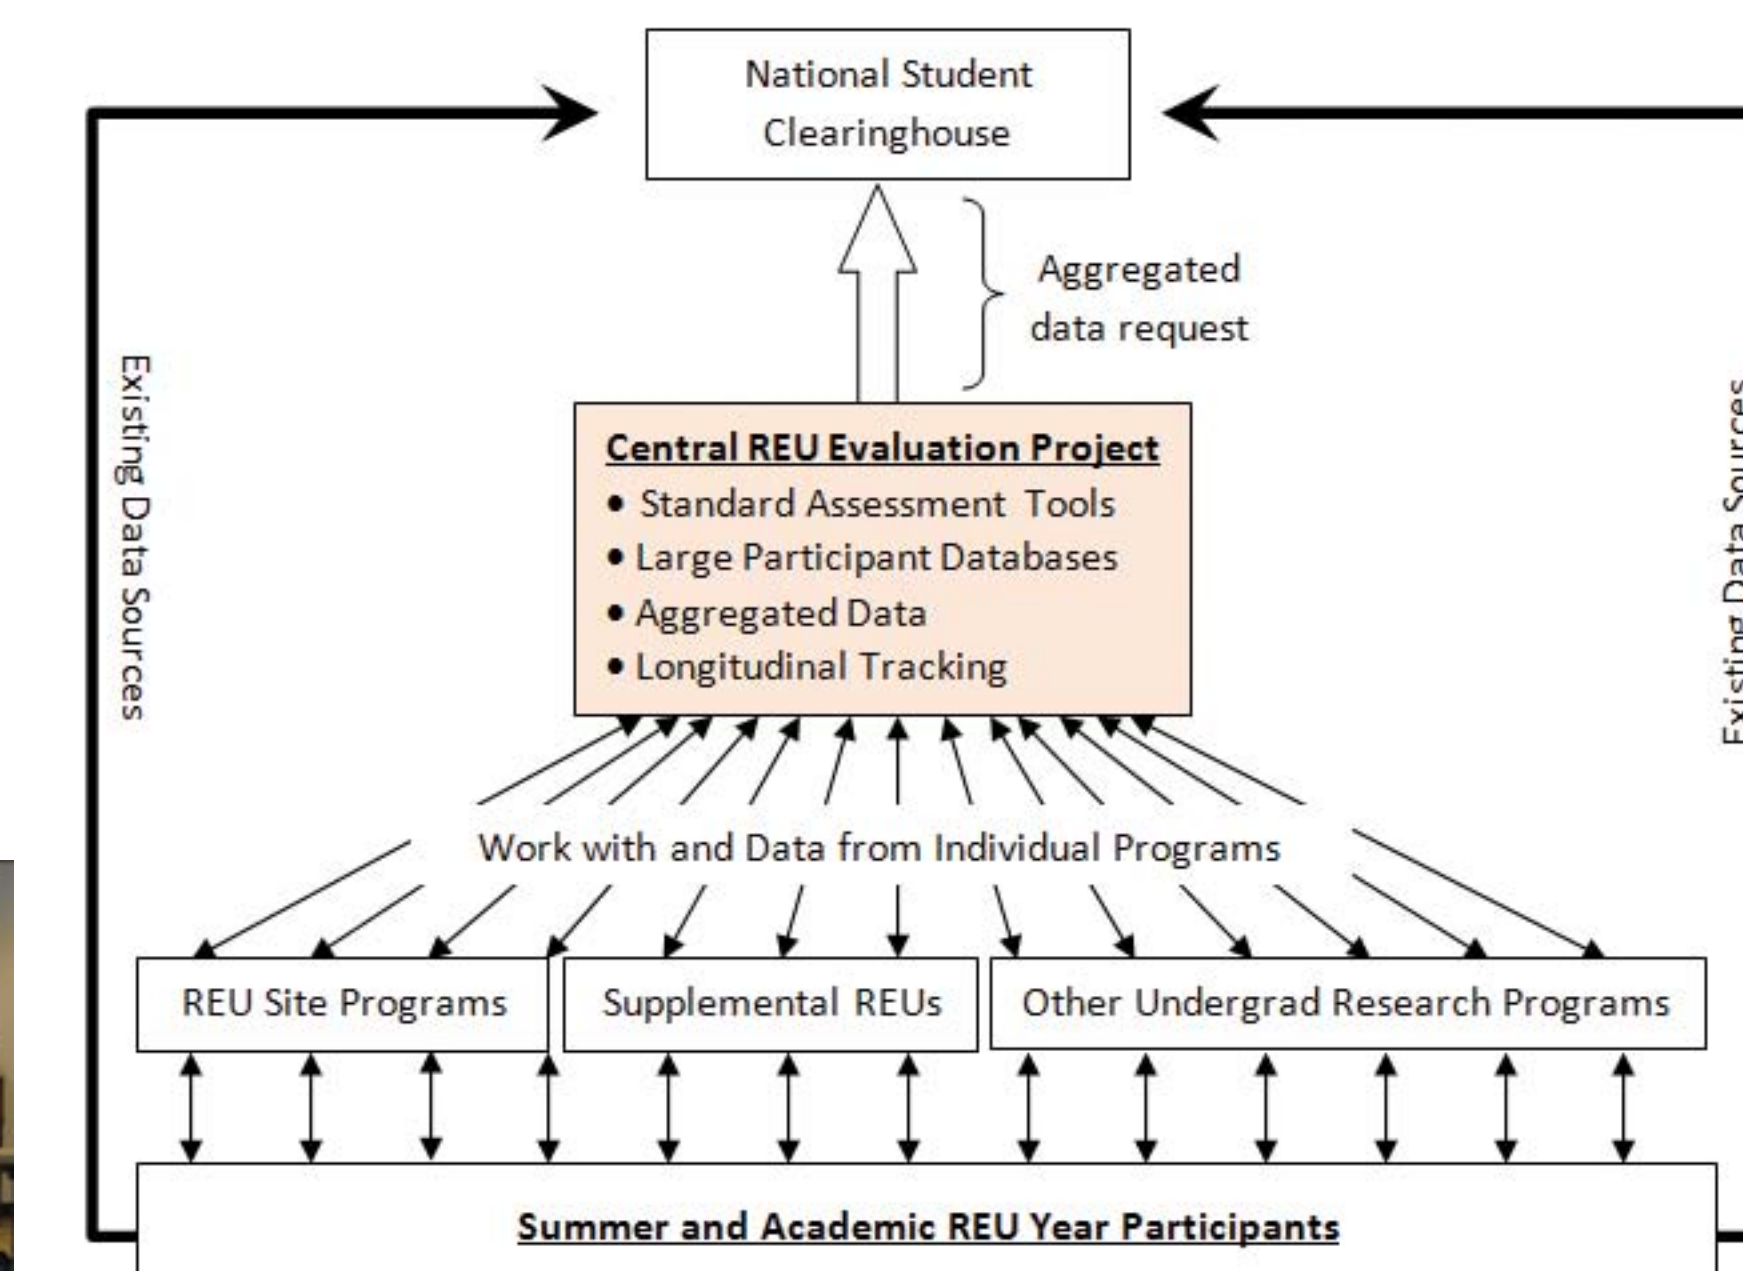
National Student Clearinghouse

Aggregated data request

Existing Data Sources

Existing Data Sources

Central REU Evaluation Project
• Standard Assessment Tools
• Large Participant Databases
• Aggregated Data
• Longitudinal Tracking

Work with and Data from Individual Programs

REU Site Programs

Supplemental REUs

Other Undergrad Research Programs

Summer and Academic REU Year Participants